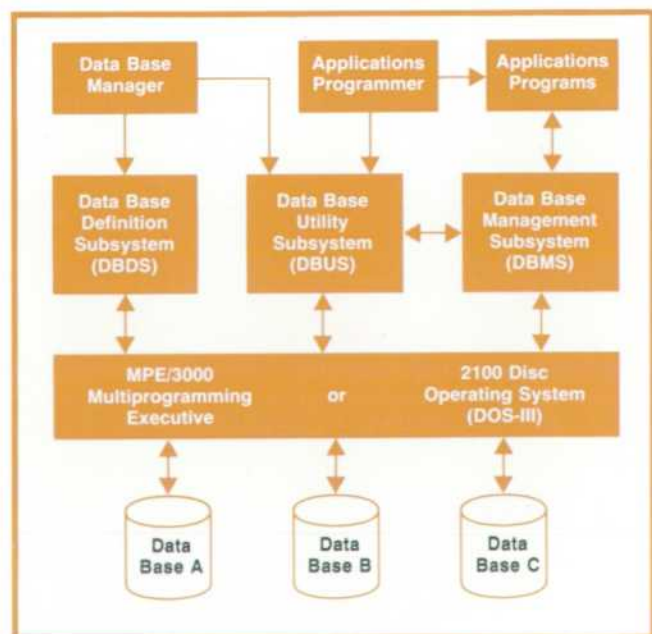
Data Base Manager

Applications Programmer

Applications Programs

Data Base Definition Subsystem (DBDS)

Data Base Utility Subsystem (DBUS)

Data Base Management Subsystem (DBMS)

MPE/3000 Multiprogramming Executive

or

2100 Disc Operating System (DOS-III)

Data Base A

Data Base B

Data Base C